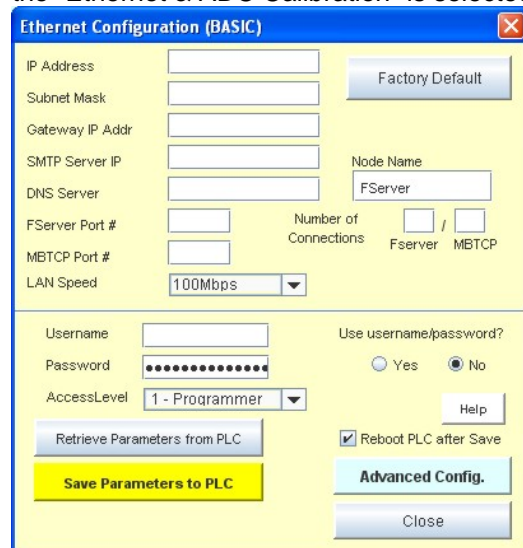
the "Ethernet & ADC Calibration" is selected

Ethernet Configuration (BASIC)

IP Address

Subnet Mask

Gateway IP Addr

SMTP Server IP

DNS Server

FServer Port #

MBTCP Port #

LAN Speed 100Mbps

Factory Default

Node Name

FServer

Number of Connections / Fserver MBTCP

Username

Password ••••••••••••••

AccessLevel 1 - Programmer

Use username/password?

Yes No

Help

Retrieve Parameters from PLC

Reboot PLC after Save

Save Parameters to PLC

Advanced Config.

Close